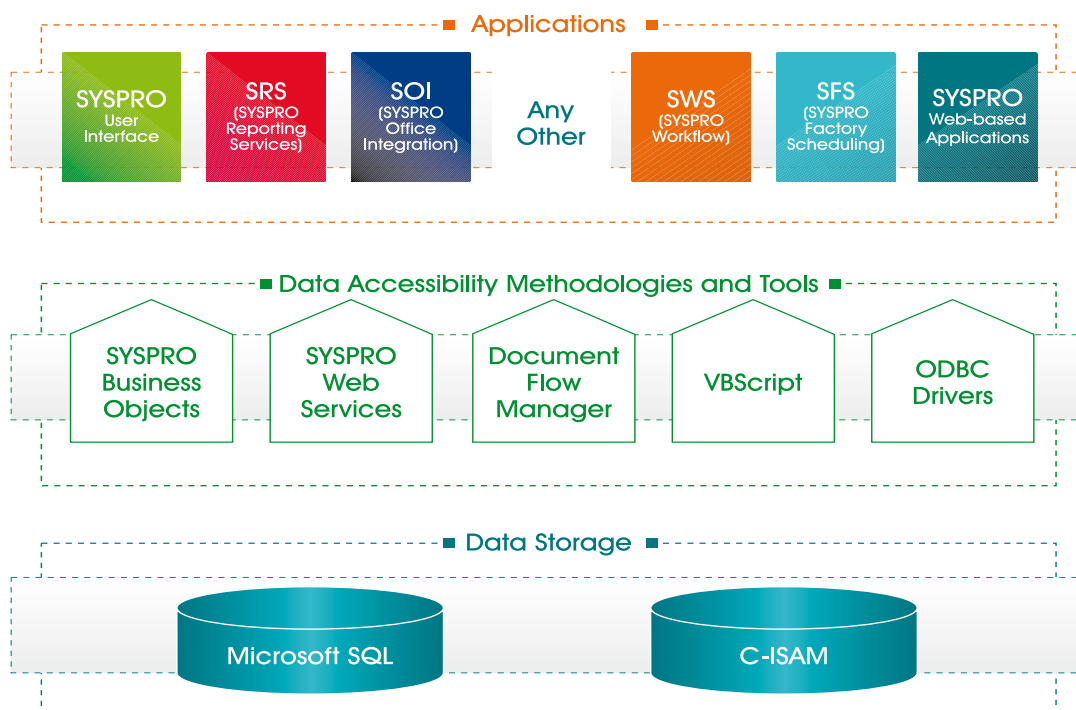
Applications

SYSPRO User Interface

SRS (SYSPRO Reporting Services)

SOI (SYSPRO Office Integration)

Any Other

SWS (SYSPRO Workflow)

SFS (SYSPRO Factory Scheduling)

SYSPRO Web-based Applications

Data Accessibility Methodologies and Tools

SYSPRO Business Objects

SYSPRO Web Services

Document Flow Manager

VBScript

ODBC Drivers

Data Storage

Microsoft SQL

C-ISAM